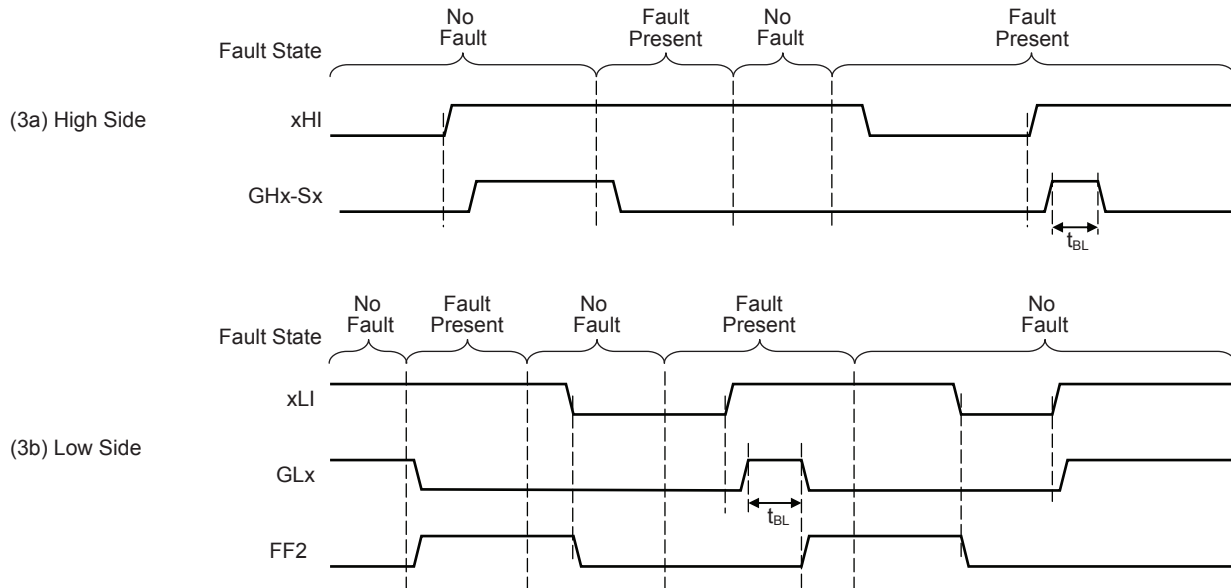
Fault State

No Fault

Fault Present

No Fault

Fault Present

(3a) High Side

xHI

GHx-Sx

$t_{BL}$

Fault State

No Fault

Fault Present

No Fault

Fault Present

No Fault

xLI

(3b) Low Side

GLx

$t_{BL}$

FF2